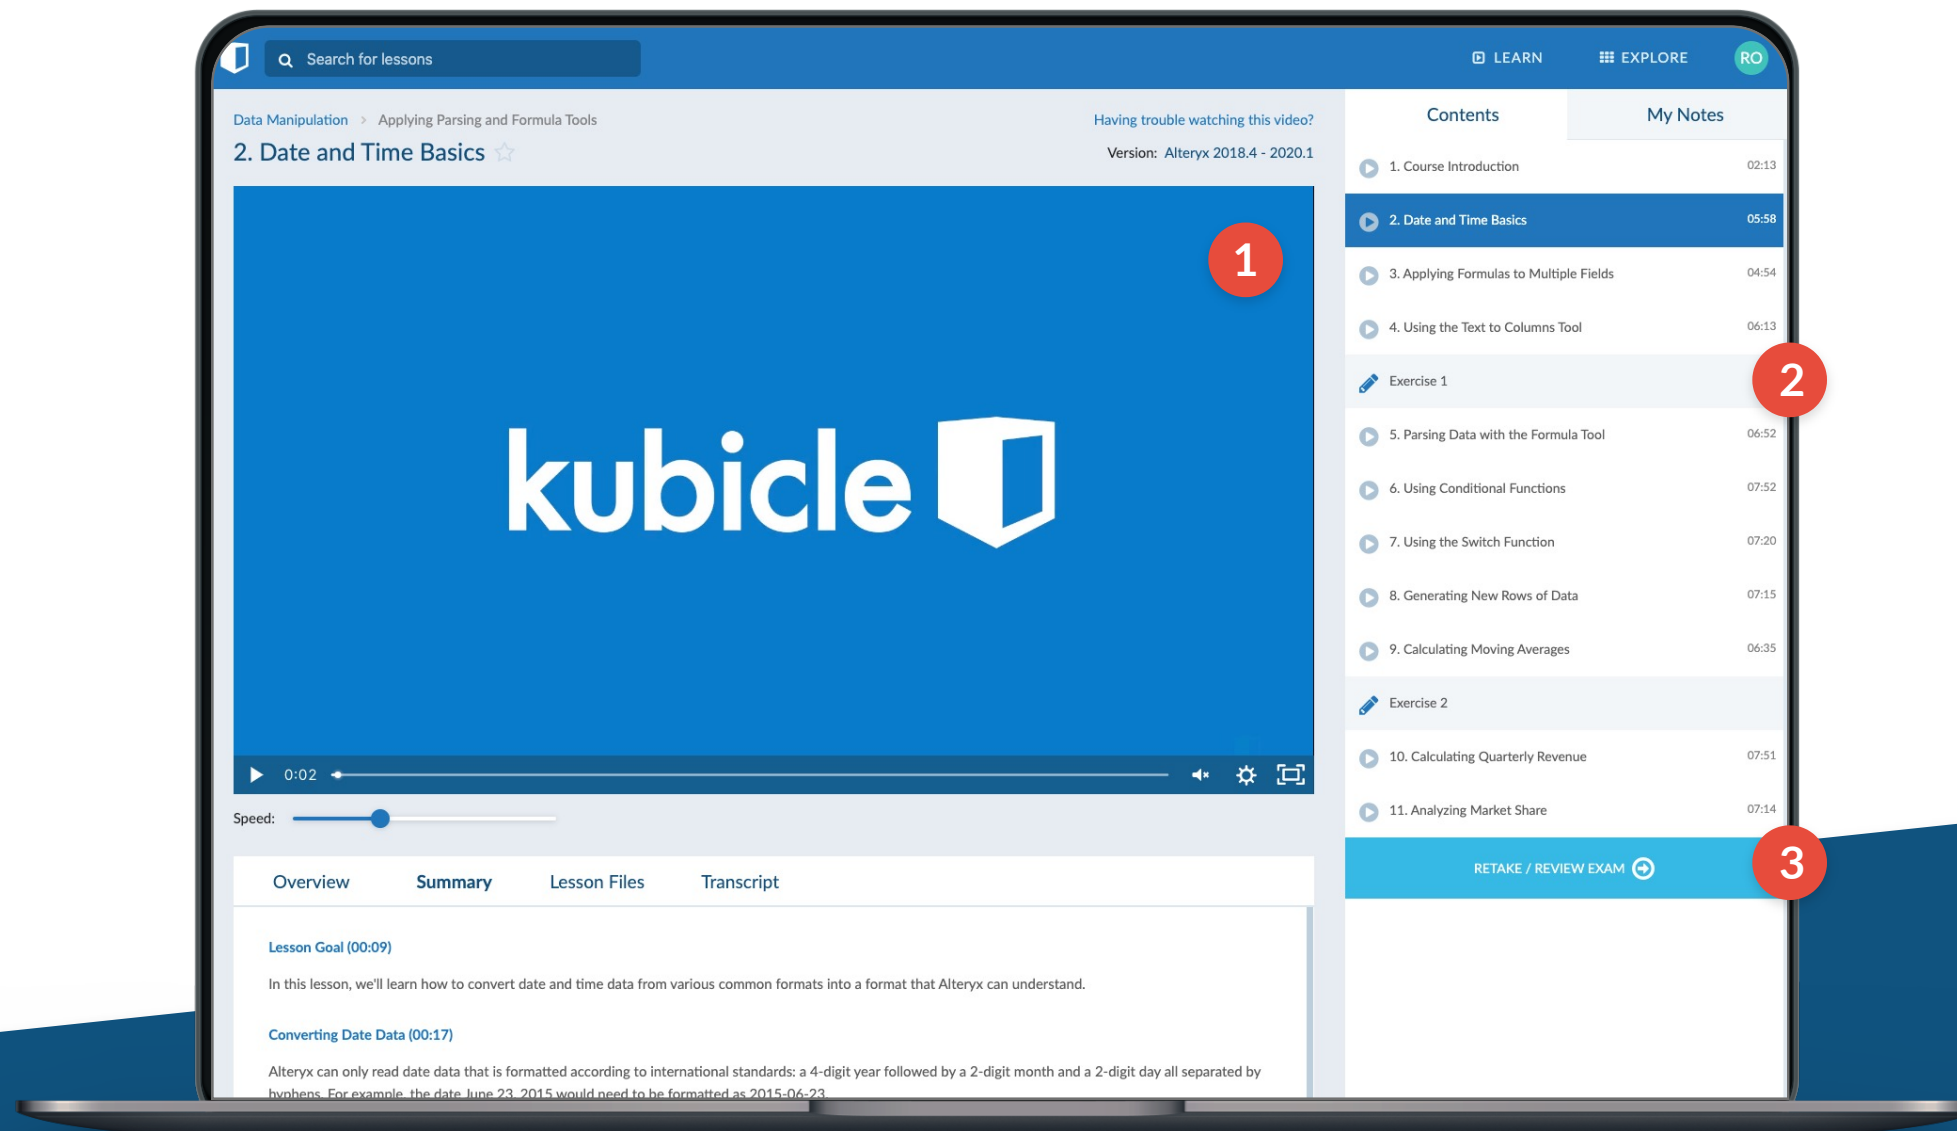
Search for lessons

LEARN EXPLORE RO

Data Manipulation > Applying Parsing and Formula Tools

Having trouble watching this video?

2. Date and Time Basics

Version: Alteryx 2018.4 - 2020.1

1

kubicle

0:02

Speed:

Overview Summary Lesson Files Transcript

Lesson Goal (00:09)

In this lesson, we'll learn how to convert date and time data from various common formats into a format that Alteryx can understand.

Converting Date Data (00:17)

Alteryx can only read date data that is formatted according to international standards: a 4-digit year followed by a 2-digit month and a 2-digit day all separated by hyphens. For example, the date June 23, 2015 would need to be formatted as 2015-06-23.

Contents My Notes

1. Course Introduction 02:13
2. Date and Time Basics 05:58
3. Applying Formulas to Multiple Fields 04:54
4. Using the Text to Columns Tool 06:13
Exercise 1
2
5. Parsing Data with the Formula Tool 06:52
6. Using Conditional Functions 07:52
7. Using the Switch Function 07:20
8. Generating New Rows of Data 07:15
9. Calculating Moving Averages 06:35
Exercise 2
10. Calculating Quarterly Revenue 07:51
11. Analyzing Market Share 07:14

RETAKE / REVIEW EXAM

3